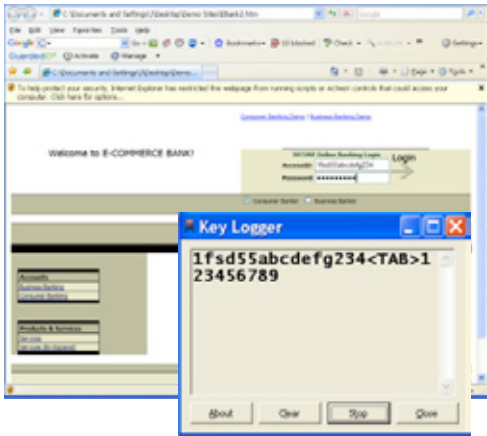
C:\Documents and Settings\J\Desktop\Demo Sites\Bank2.htm

Google

File Edit View Favorites Tools Help

Go Bookmarks 10 blocked Check Settings

GuardedID Activate Manage

C:\Documents and Settings\J\Desktop\Demo...

Page Tools

To help protect your security, Internet Explorer has restricted this webpage from running scripts or ActiveX controls that could access your computer. Click here for options...

Consumer Banking Demo | Business Banking Demo

Welcome to E-COMMERCE BANK!

SECURE Online Banking Login

Account: 1fsd55abcdefg234

Password: **********

Login

Consumer Banking Business Banking

Accounts

Business Banking

Consumer Banking

Products & Services

Services

Services (In General)

Key Logger

1fsd55abcdefg234<TAB>123456789

About Clear Stop Close